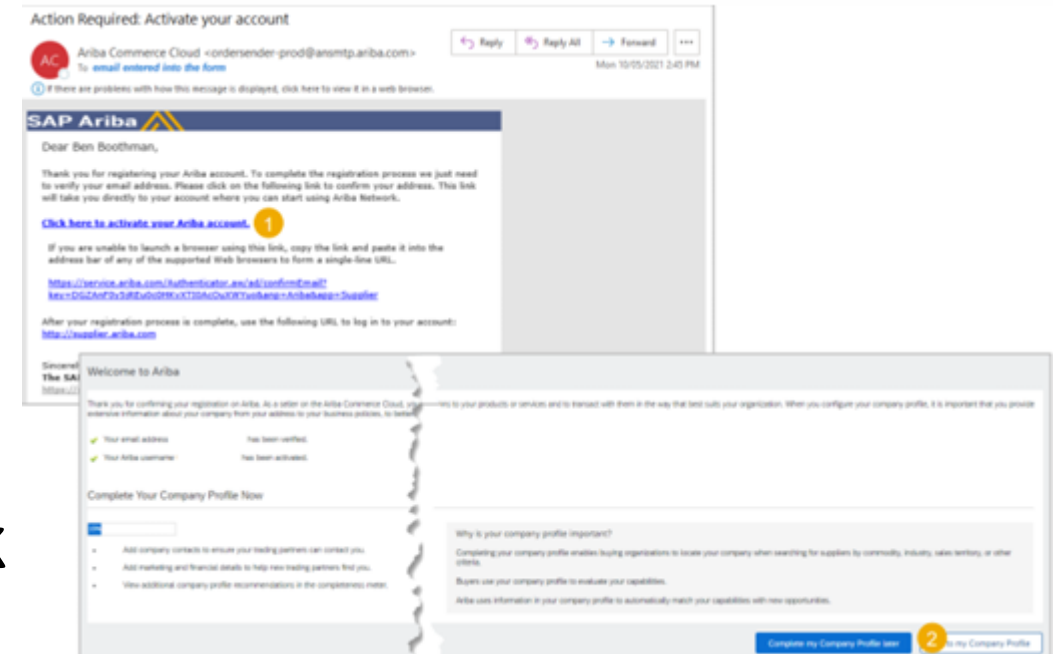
Action Required: Activate your account

AC Ariba Commerce Cloud <ordersender-prod@ansmtp.ariba.com>
To email entered into the form

Reply | Reply All | Forward | ...

Mon 10/05/2021 2:45 PM

If there are problems with how this message is displayed, click here to view it in a web browser.

SAP Ariba

Dear Ben Boothman,

Thank you for registering your Ariba account. To complete the registration process we just need to verify your email address. Please click on the following link to confirm your address. This link will take you directly to your account where you can start using Ariba Network.

Click here to activate your Ariba account. 1

If you are unable to launch a browser using this link, copy the link and paste it into the address bar of any of the supported Web browsers to form a single-line URL.

https://service.ariba.com/Authenticator.aw/ad/confirmEmail?key=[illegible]&anp=Ariba&app=Supplier

After your registration process is complete, use the following URL to log in to your account:
http://supplier.ariba.com

Sincerel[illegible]
The SA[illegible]
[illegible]

Welcome to Ariba

Thank you for confirming your registration on Ariba. As a seller on the Ariba Commerce Cloud, yo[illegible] to your products or services and to transact with them in the way that best suits your organization. When you configure your company profile, it is important that you provide extensive information about your company from your address to your business policies, to better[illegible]

Your email address has been verified.
Your Ariba username has been activated.

Complete Your Company Profile Now

Add company contacts to ensure your trading partners can contact you.
Add marketing and financial details to help new trading partners find you.
View additional company profile recommendations in the completeness meter.

Why is your company profile important?

Completing your company profile enables buying organizations to locate your company when searching for suppliers by commodity, industry, sales territory, or other criteria.

Buyers use your company profile to evaluate your capabilities.

Ariba uses information in your company profile to automatically match your capabilities with new opportunities.

Complete my Company Profile later | 2 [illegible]o my Company Profile